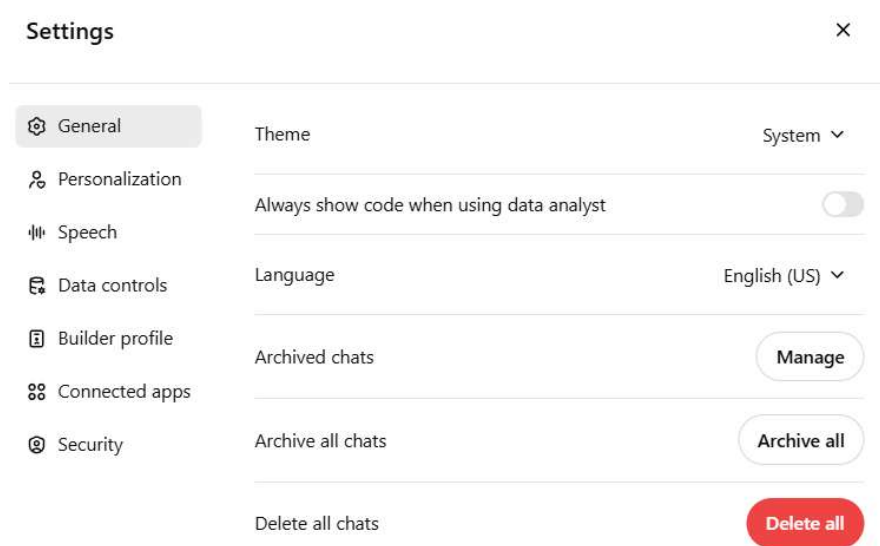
Settings

×

General

Personalization

Speech

Data controls

Builder profile

Connected apps

Security

Theme

System

Always show code when using data analyst

Language

English (US)

Archived chats

Manage

Archive all chats

Archive all

Delete all chats

Delete all